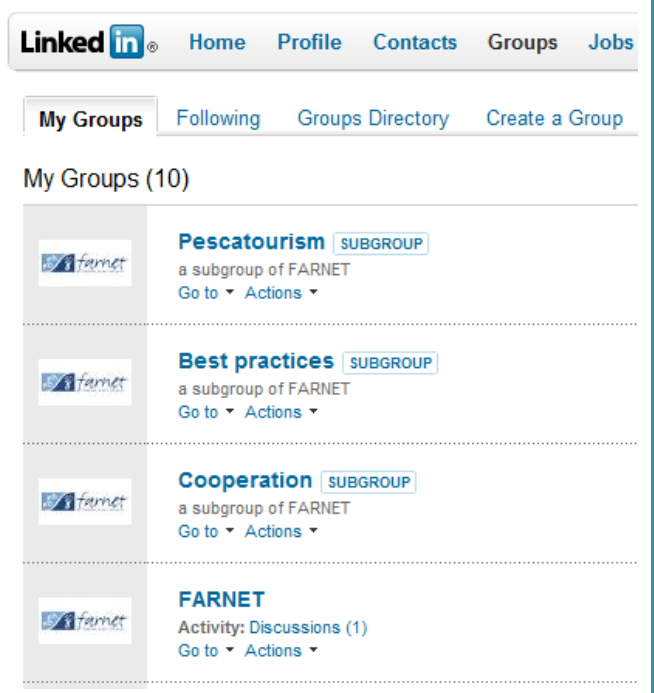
Linked in ®  Home  Profile  Contacts  Groups  Jobs

My Groups  Following  Groups Directory  Create a Group

My Groups (10)

farnet
Pescatourism SUBGROUP
a subgroup of FARNET
Go to ▾ Actions ▾

farnet
Best practices SUBGROUP
a subgroup of FARNET
Go to ▾ Actions ▾

farnet
Cooperation SUBGROUP
a subgroup of FARNET
Go to ▾ Actions ▾

farnet
FARNET
Activity: Discussions (1)
Go to ▾ Actions ▾